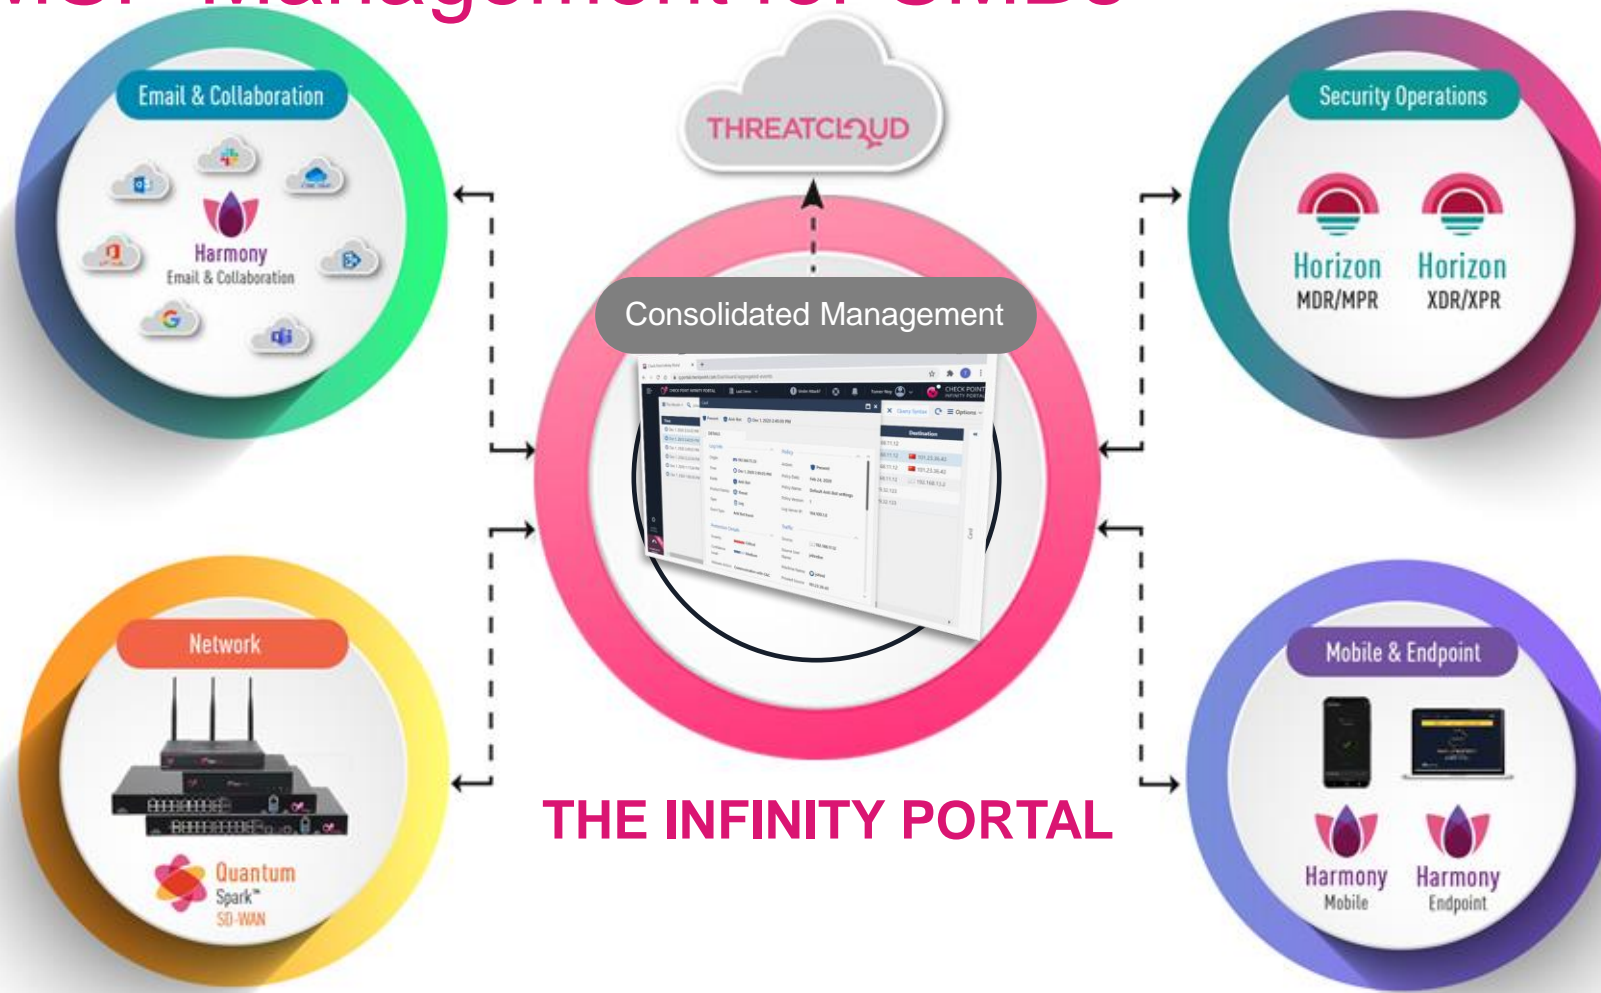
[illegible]

Email & Collaboration

Harmony
Email & Collaboration

THREATCLOUD

Security Operations

Horizon
MDR/MPR

Horizon
XDR/XPR

Consolidated Management

Network

Quantum
Spark
SD-WAN

THE INFINITY PORTAL

Mobile & Endpoint

Harmony
Mobile

Harmony
Endpoint